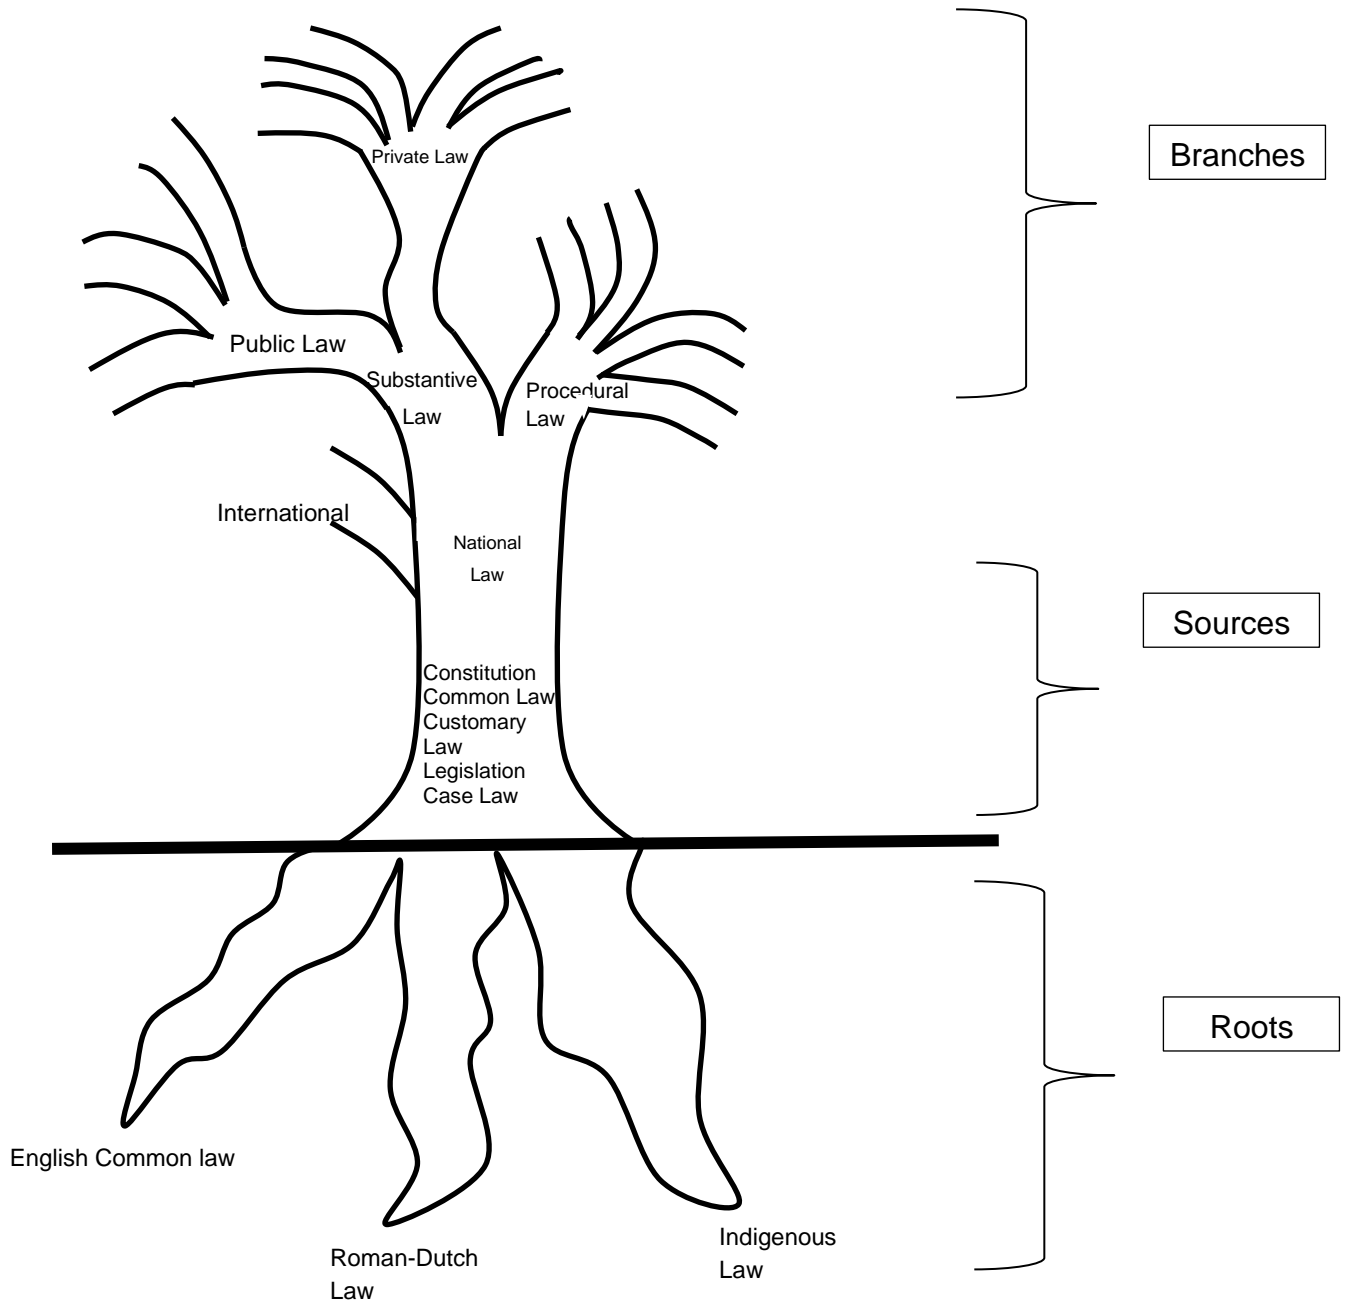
Private Law

Branches

Public Law

Substantive Law

Procedural Law

International

National Law

Sources

Constitution
Common Law
Customary Law
Legislation
Case Law

Roots

English Common law

Roman-Dutch Law

Indigenous Law